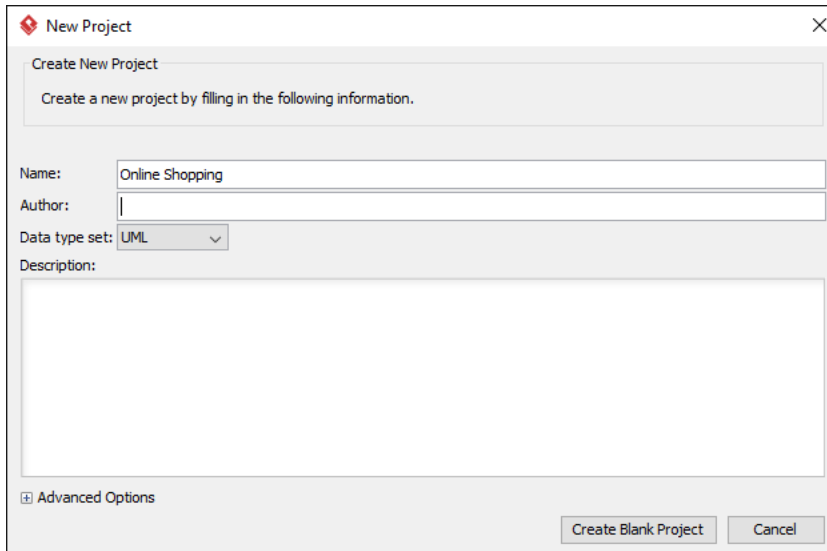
New Project

Create New Project

Create a new project by filling in the following information.

Name: Online Shopping

Author:

Data type set: UML

Description:

Advanced Options

Create Blank Project

Cancel